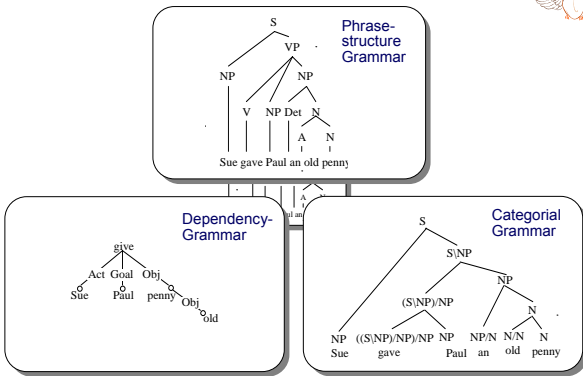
Phrase-structure Grammar

S
VP
NP
NP
V
NP
Det
N
A
N
Sue gave Paul an old penny

Dependency-Grammar

give
Act
Goal
Obj
Sue
Paul
penny
Obj
old

Categorial Grammar

S
S\NP
NP
(S\NP)/NP
N
NP
Sue
((S\NP)/NP)/NP
gave
NP
Paul
NP/N
an
N/N
old
N
penny